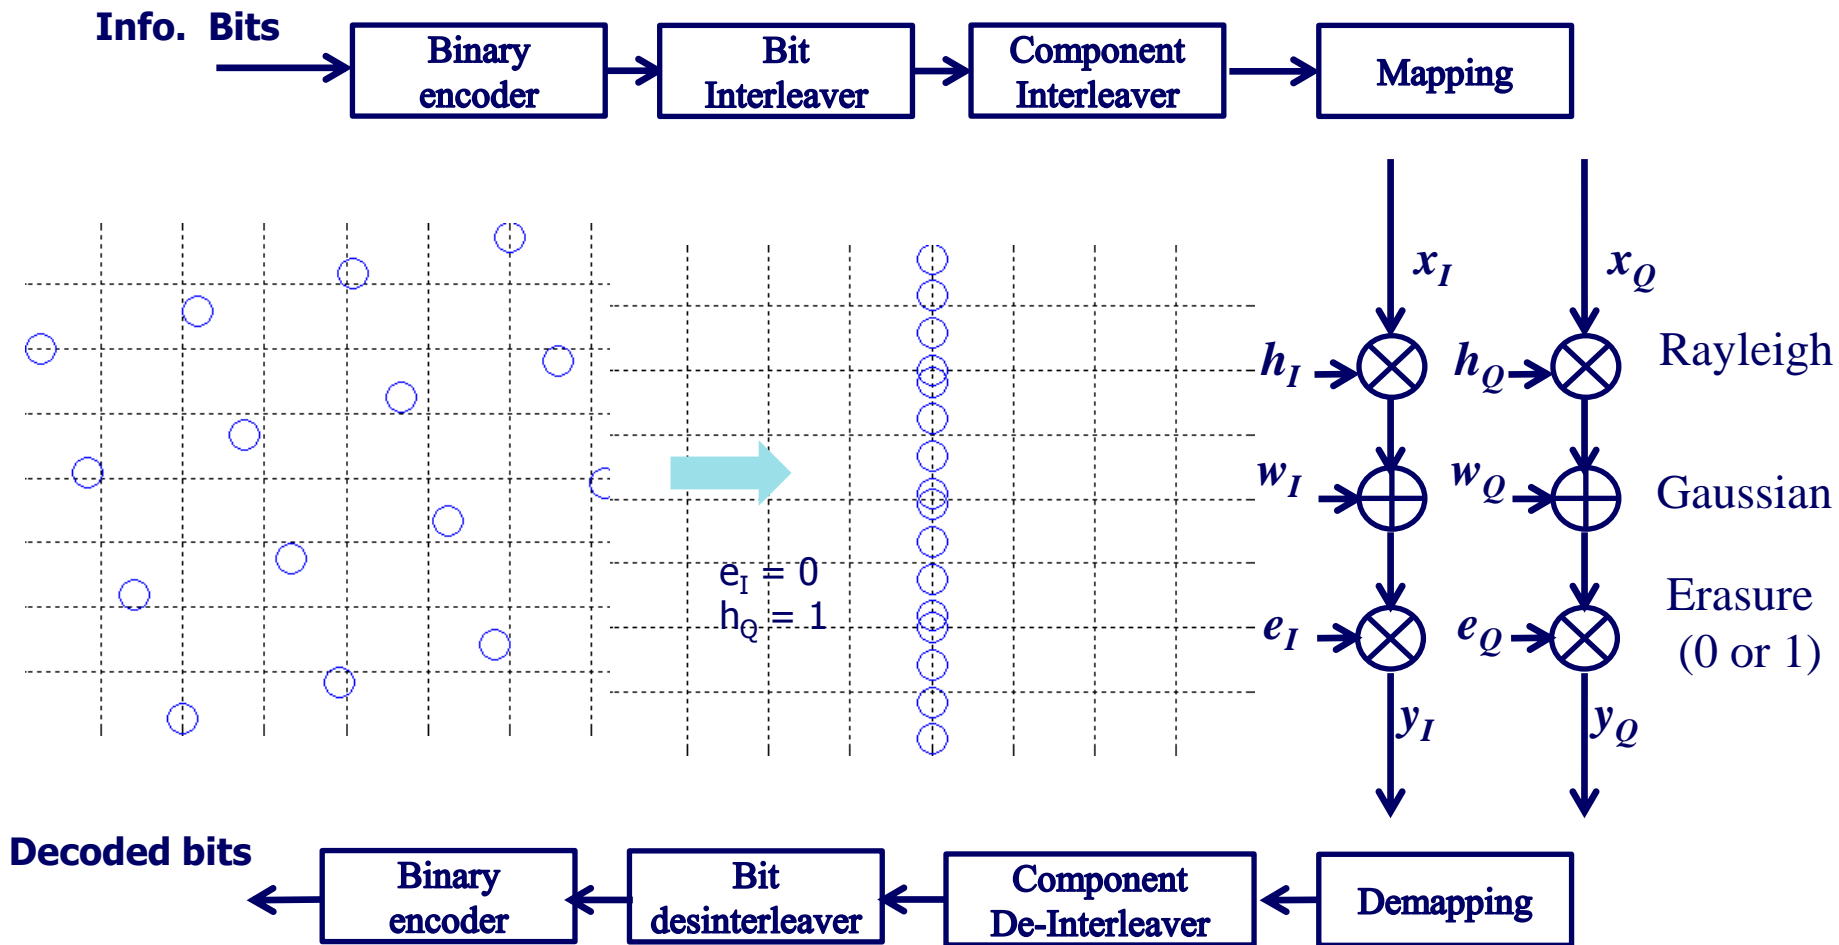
Info. Bits

Binary encoder

Bit Interleaver

Component Interleaver

Mapping

$x_I$

$x_Q$

$h_I$

$h_Q$

Rayleigh

$w_I$

$w_Q$

Gaussian

$e_I$

$e_Q$

Erasure (0 or 1)

$y_I$

$y_Q$

$e_I = 0$
$h_Q = 1$

Decoded bits

Binary encoder

Bit desinterleaver

Component De-Interleaver

Demapping